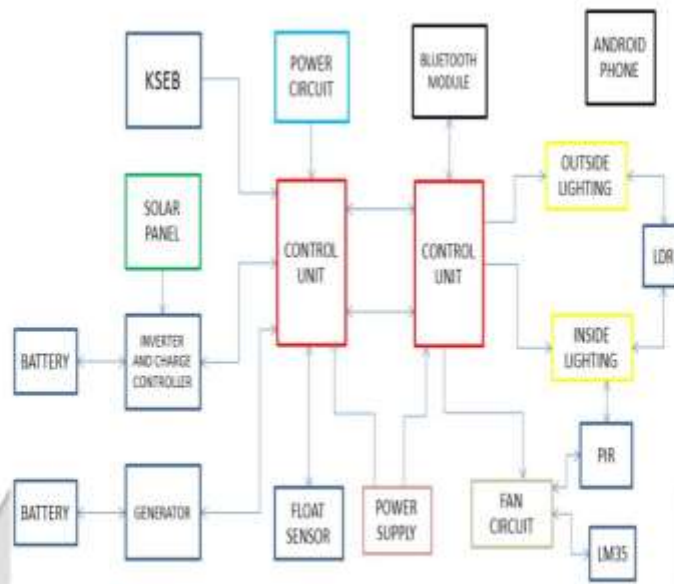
KSEB

POWER CIRCUIT

BLUETOOTH MODULE

ANDROID PHONE

SOLAR PANEL

CONTROL UNIT

CONTROL UNIT

OUTSIDE LIGHTING

LDR

BATTERY

INVERTER AND CHARGE CONTROLLER

INSIDE LIGHTING

PIR

BATTERY

GENERATOR

FLOAT SENSOR

POWER SUPPLY

FAN CIRCUIT

LM35